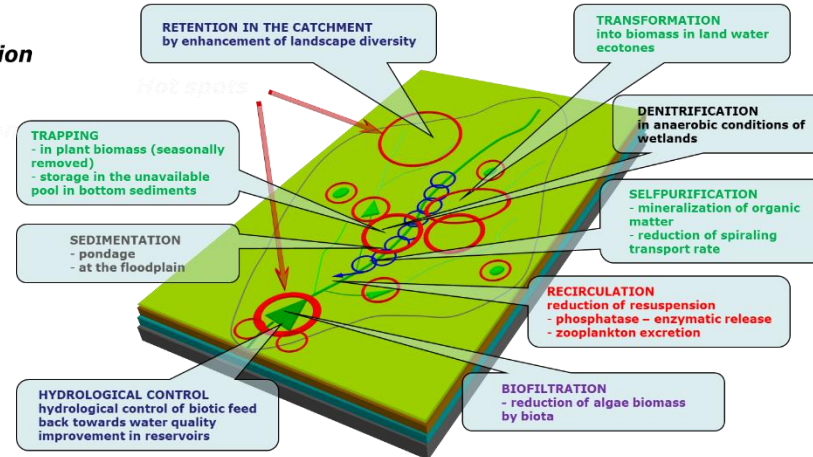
ion

RETENTION IN THE CATCHMENT
by enhancement of landscape diversity

TRANSFORMATION
into biomass in land water ecotones

Hot spots

TRAPPING
- in plant biomass (seasonally removed)
- storage in the unavailable pool in bottom sediments

DENITRIFICATION
in anaerobic conditions of wetlands

SELFPURIFICATION
- mineralization of organic matter
- reduction of spiraling transport rate

SEDIMENTATION
- pondage
- at the floodplain

RECIRCULATION
reduction of resuspension
- phosphatase – enzymatic release
- zooplankton excretion

BIOFILTRATION
- reduction of algae biomass by biota

HYDROLOGICAL CONTROL
hydrological control of biotic feed back towards water quality improvement in reservoirs